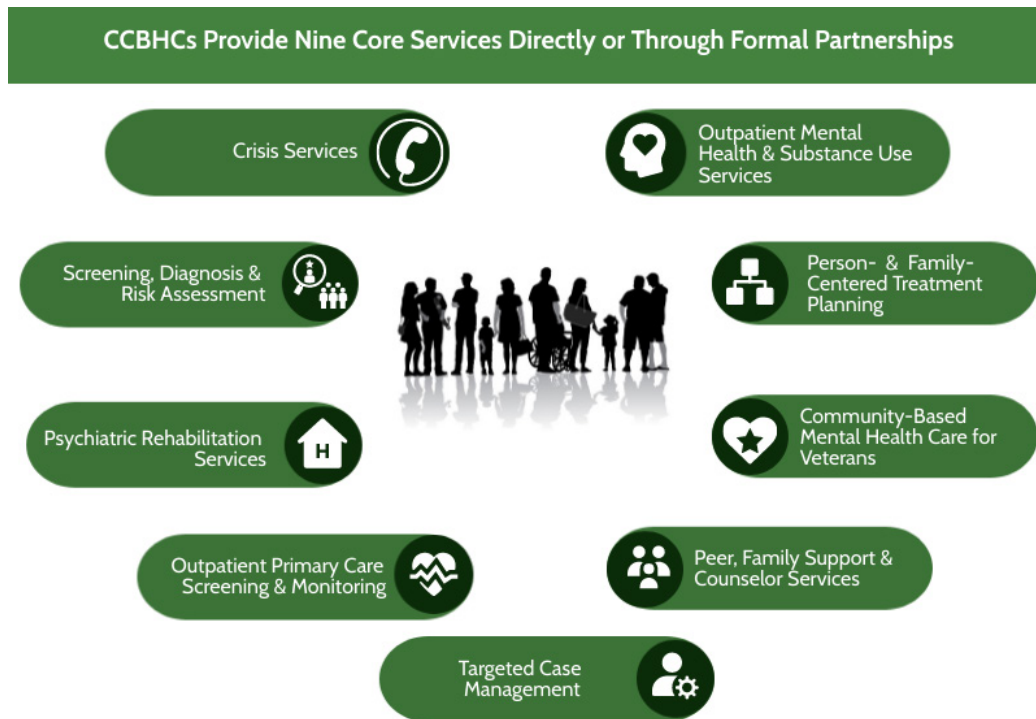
CCBHCs Provide Nine Core Services Directly or Through Formal Partnerships

Crisis Services

Outpatient Mental Health & Substance Use Services

Screening, Diagnosis & Risk Assessment

Person- & Family-Centered Treatment Planning

Psychiatric Rehabilitation Services

H

Community-Based Mental Health Care for Veterans

Outpatient Primary Care Screening & Monitoring

Peer, Family Support & Counselor Services

Targeted Case Management